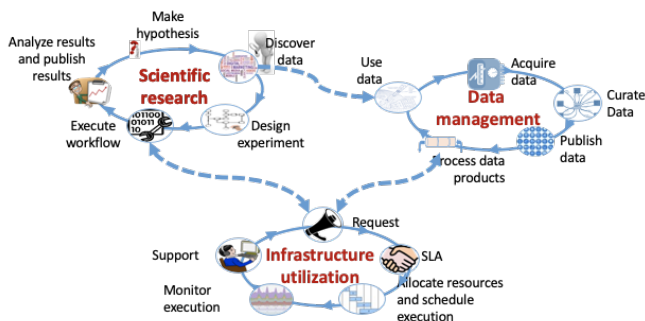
Make hypothesis

Analyze results and publish results

Discover data

Scientific research

Execute workflow

Design experiment

Use data

Acquire data

Data management

Curate Data

Publish data

Process data products

Request

Support

Infrastructure utilization

SLA

Monitor execution

Allocate resources and schedule execution